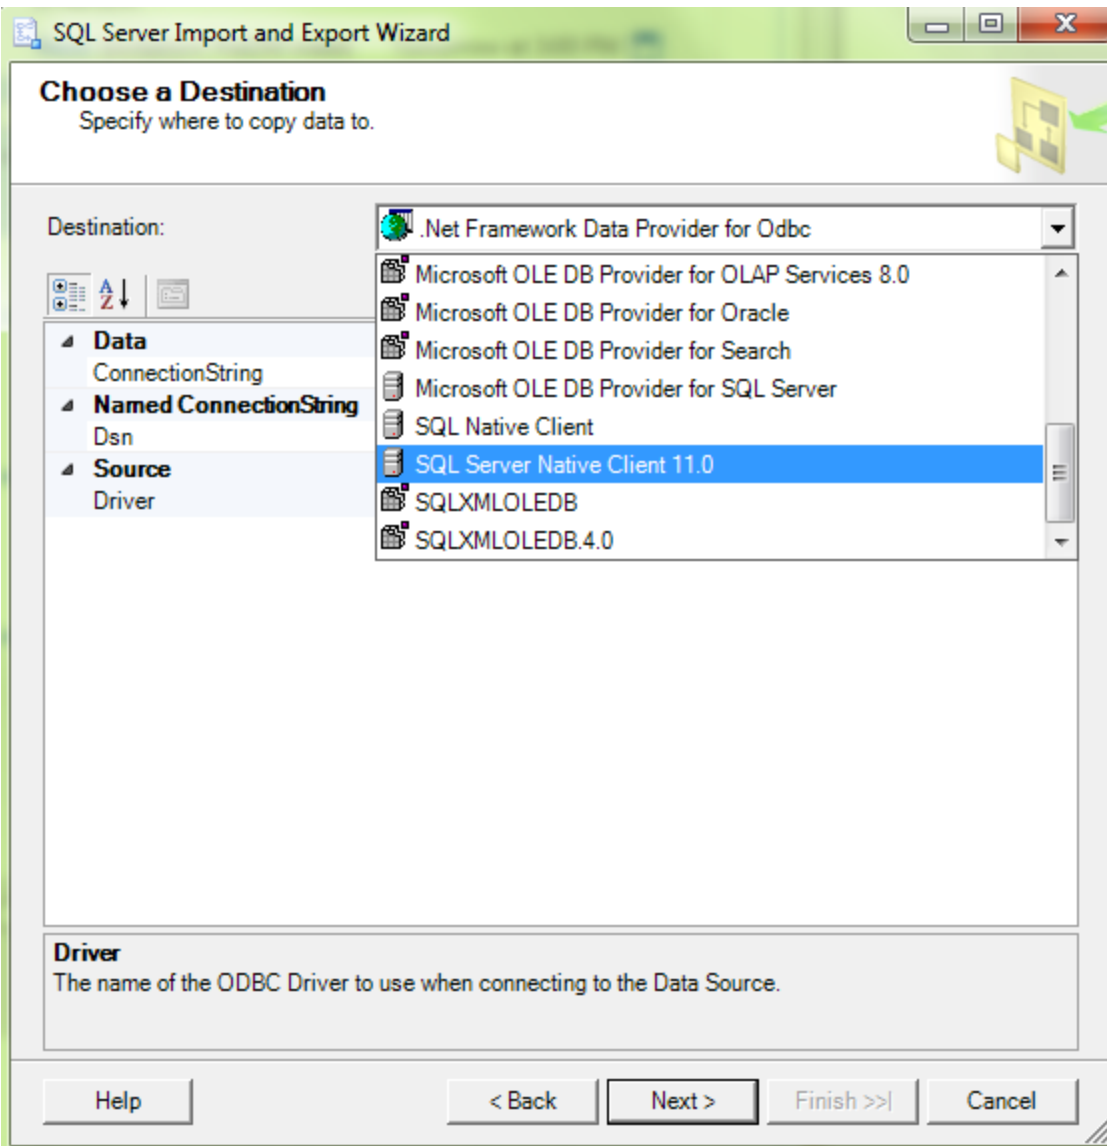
SQL Server Import and Export Wizard

Choose a Destination
Specify where to copy data to.

Destination:
.Net Framework Data Provider for Odbc

Microsoft OLE DB Provider for OLAP Services 8.0
Microsoft OLE DB Provider for Oracle
Microsoft OLE DB Provider for Search
Microsoft OLE DB Provider for SQL Server
SQL Native Client
SQL Server Native Client 11.0
SQLXMLOLEDB
SQLXMLOLEDB.4.0

Data
ConnectionString
Named ConnectionString
Dsn
Source
Driver

Driver
The name of the ODBC Driver to use when connecting to the Data Source.

Help
< Back
Next >
Finish >>|
Cancel